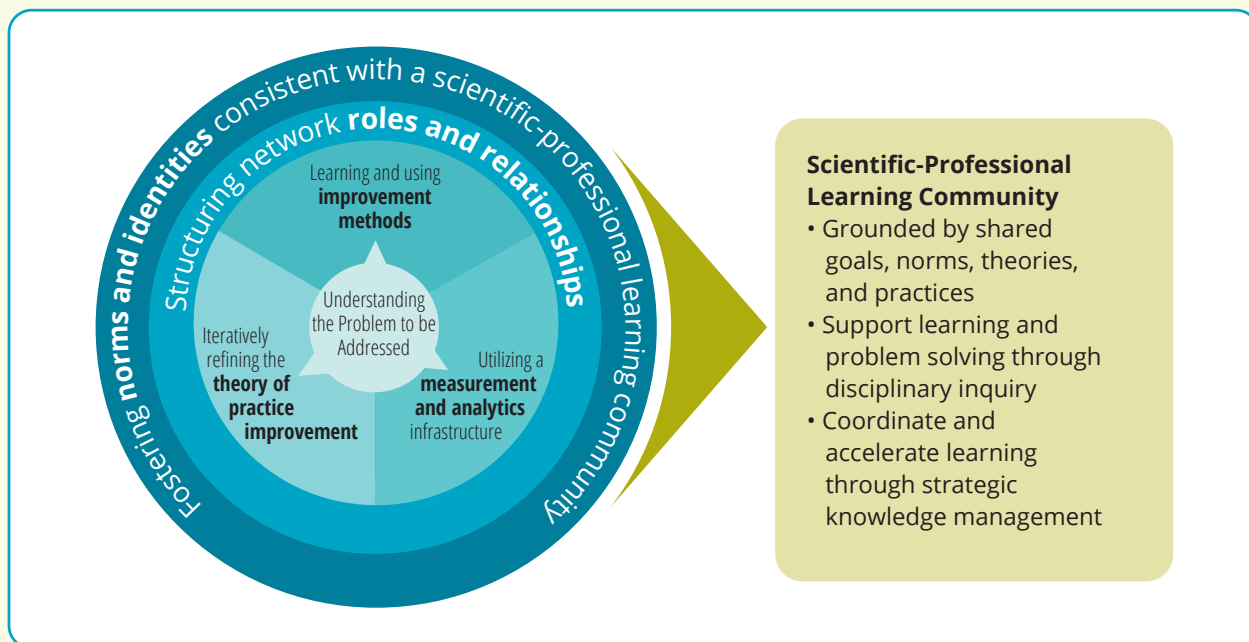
Fostering norms and identities consistent with a scientific-professional learning community

Structuring network roles and relationships

Learning and using improvement methods

Understanding the Problem to be Addressed

Iteratively refining the theory of practice improvement

Utilizing a measurement and analytics infrastructure

Scientific-Professional Learning Community
• Grounded by shared goals, norms, theories, and practices
• Support learning and problem solving through disciplinary inquiry
• Coordinate and accelerate learning through strategic knowledge management